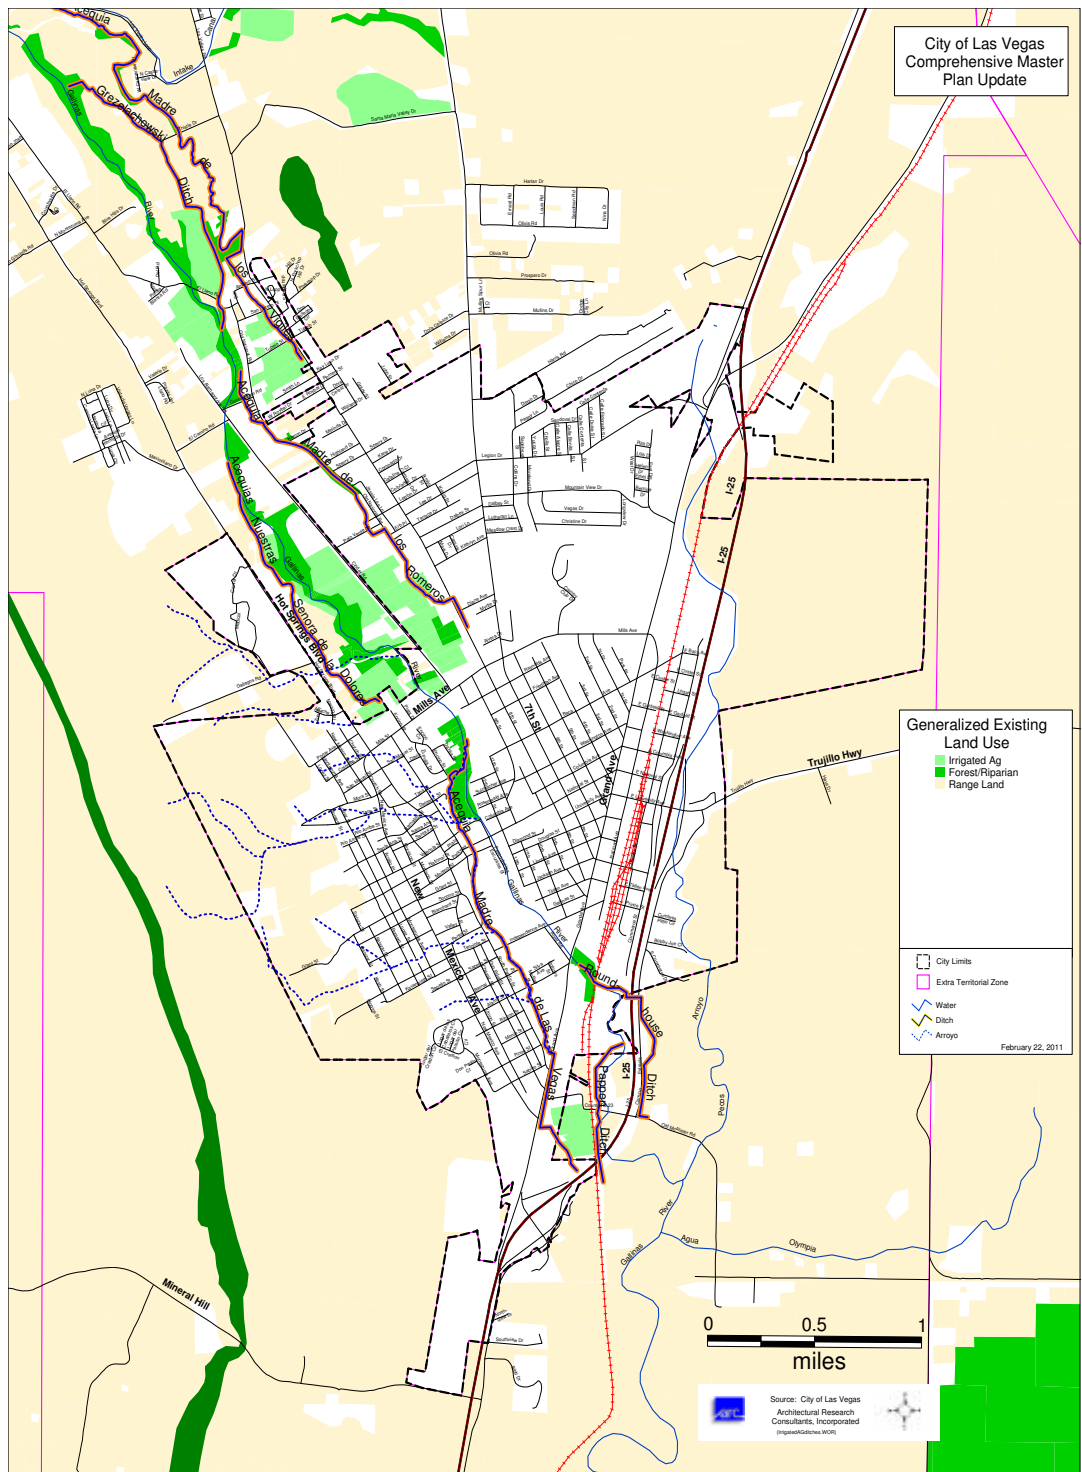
City of Las Vegas Comprehensive Master Plan Update

Generalized Existing Land Use
Irrigated Ag
Forest/Riparian
Range Land

City Limits
Extra Territorial Zone
Water
Ditch
Arroyo
February 22, 2011

Acequia
Madre
Grzelachowski
de
Ditch
Intake
Gallinas
River
Los
Vigiles
Acequia
Madre
de
los
Romeros
Acequias
Nuestras
Senora
de
los
Dolores
Hot Springs Blvd
Mills Ave
7th St
Grand Ave
Acequia
Madre
de Las
Vegas
New Mexico Ave
Round
house
Ditch
Pepper
Ditch
I-25
I-25
I-25
Trujillo Hwy
Arroyo
Pecos
River
Agua
Olympia
Gallinas
Mineral Hill
Mills Ave
Santa Maria Valley Dr
Mountain View Dr

0
0.5
1
miles

Source: City of Las Vegas
Architectural Research Consultants, Incorporated
(IrrigatedAGditches.WOR)
arc